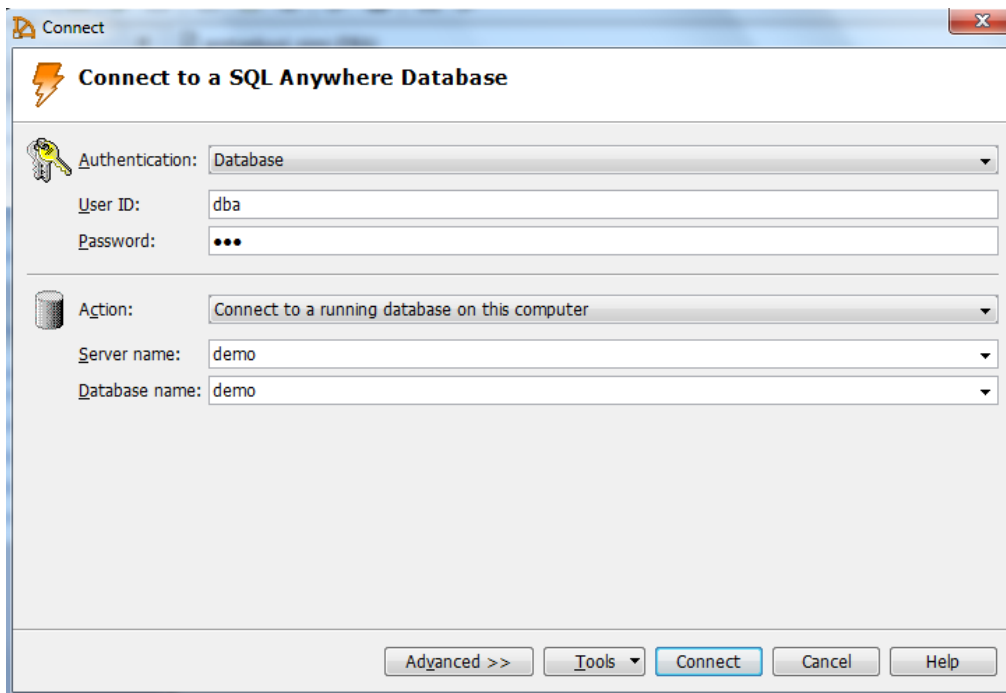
Connect

Connect to a SQL Anywhere Database

Authentication: Database

User ID: dba

Password: •••

Action: Connect to a running database on this computer

Server name: demo

Database name: demo

Advanced >> | Tools | Connect | Cancel | Help